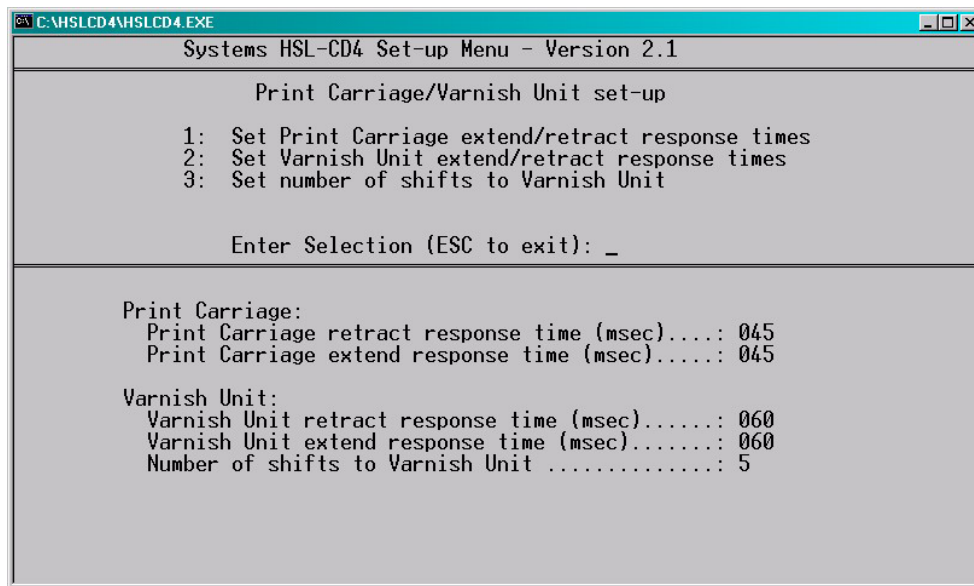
C:\HSLCD4\HSLCD4.EXE

Systems HSL-CD4 Set-up Menu - Version 2.1

Print Carriage/Varnish Unit set-up

1: Set Print Carriage extend/retract response times
2: Set Varnish Unit extend/retract response times
3: Set number of shifts to Varnish Unit

Enter Selection (ESC to exit): _

Print Carriage:
Print Carriage retract response time (msec)....: 045
Print Carriage extend response time (msec).....: 045

Varnish Unit:
Varnish Unit retract response time (msec).......: 060
Varnish Unit extend response time (msec).......: 060
Number of shifts to Varnish Unit ..............: 5